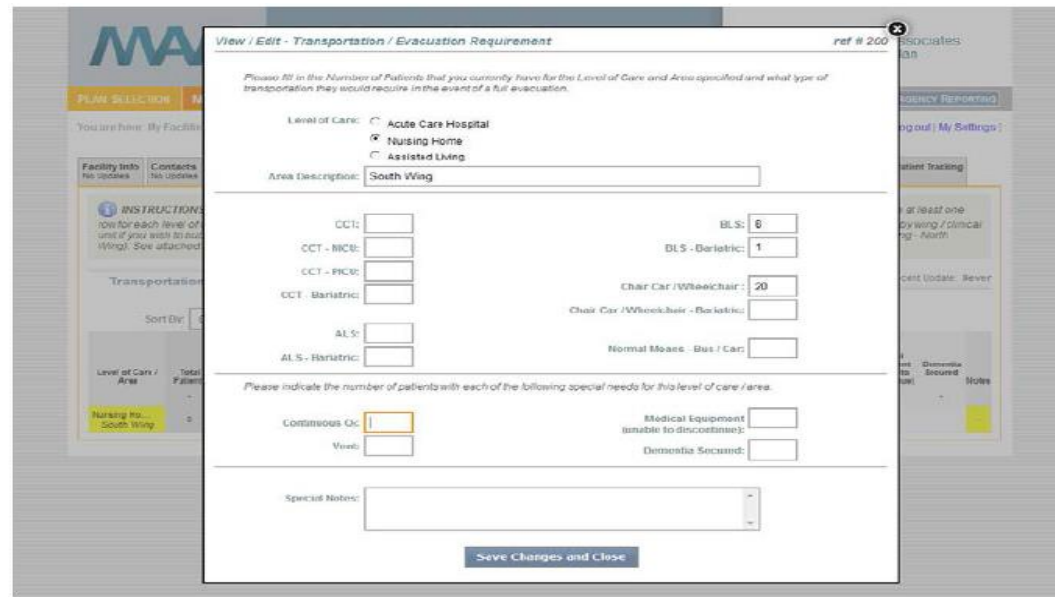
MA

ssociates
lan

PLAN SELECTION
AGENCY REPORTING

You are here: My Facilit
og out | My Settings |

Facility Info
No Updates
Contacts
No Updates
atient Tracking

INSTRUCTIONS
row for each level of
unit if you wish to sub
Wing). See attached
at least one
by wing / clinical
ng - North

Transportation
cent Update: Never

Sort By:

| Level of Care / Area | Total Patients | | Dementia Secured | Notes |
|---|---|---|---|---|
| Nursing Ho... South Wing | 0 | | - | |

View / Edit - Transportation / Evacuation Requirement
ref # 200

Please fill in the Number of Patients that you currently have for the Level of Care and Area specified and what type of transportation they would require in the event of a full evacuation.

Level of Care: Acute Care Hospital
Nursing Home
Assisted Living

Area Description: South Wing

CCT:
CCT - NICU:
CCT - PICU:
CCT - Bariatric:
ALS:
ALS - Bariatric:

BLS: 6
BLS - Bariatric: 1
Chair Car / Wheelchair: 20
Chair Car / Wheelchair - Bariatric:
Normal Means - Bus / Car:

Please indicate the number of patients with each of the following special needs for this level of care / area.

Continuous O2:
Vent:

Medical Equipment (unable to discontinue):
Dementia Secured:

Special Notes:

Save Changes and Close